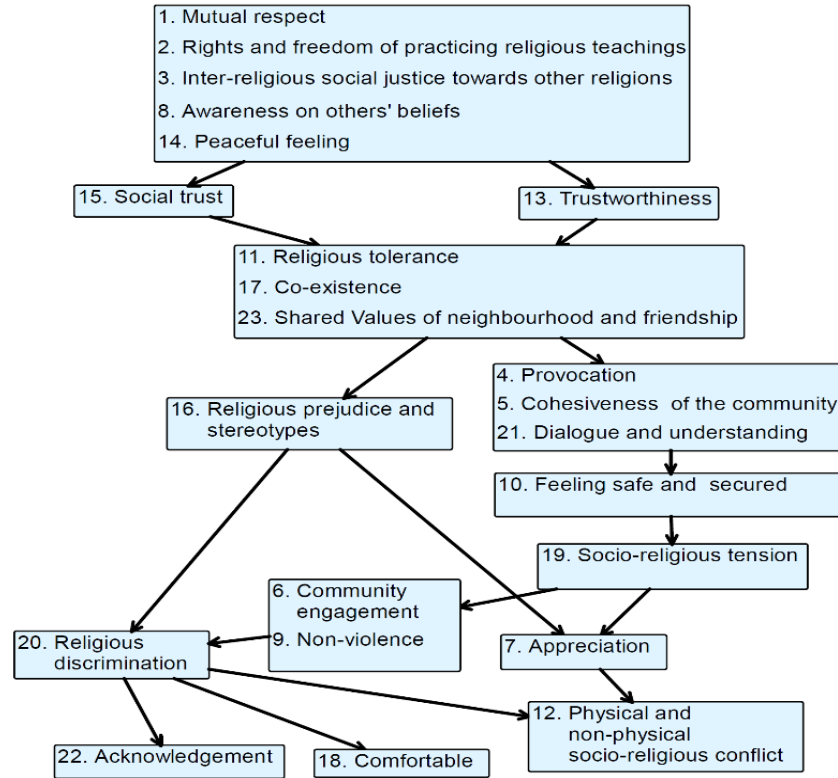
1. Mutual respect
2. Rights and freedom of practicing religious teachings
3. Inter-religious social justice towards other religions
8. Awareness on others' beliefs
14. Peaceful feeling

15. Social trust

13. Trustworthiness

11. Religious tolerance
17. Co-existence
23. Shared Values of neighbourhood and friendship

16. Religious prejudice and stereotypes

4. Provocation
5. Cohesiveness of the community
21. Dialogue and understanding

10. Feeling safe and secured

19. Socio-religious tension

6. Community engagement
9. Non-violence

20. Religious discrimination

7. Appreciation

12. Physical and non-physical socio-religious conflict

22. Acknowledgement

18. Comfortable